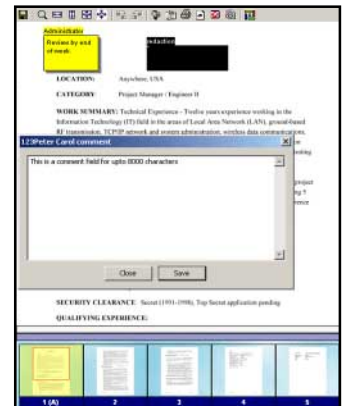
Administrator
Review by end of week

Redaction

LOCATION: Anywhere, USA

CATEGORY: Project Manager / Engineer II

WORK SUMMARY: Technical Experience - Twelve years experience working in the Information Technology (IT) field in the areas of Local Area Network (LAN), ground-based RF transmission, TCP/IP network and system administration, wireless data communications,

123Peter Carol comment

This is a comment field for upto 8000 characters

Close Save

SECURITY CLEARANCE: Secret (1991-1998); Top Secret application pending

QUALIFYING EXPERIENCE:

1 (A) 2 3 4 5